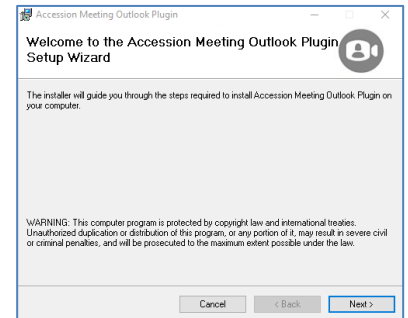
Accession Meeting Outlook Plugin

Welcome to the Accession Meeting Outlook Plugin Setup Wizard

The installer will guide you through the steps required to install Accession Meeting Outlook Plugin on your computer.

WARNING: This computer program is protected by copyright law and international treaties. Unauthorized duplication or distribution of this program, or any portion of it, may result in severe civil or criminal penalties, and will be prosecuted to the maximum extent possible under the law.

Cancel

< Back

Next >